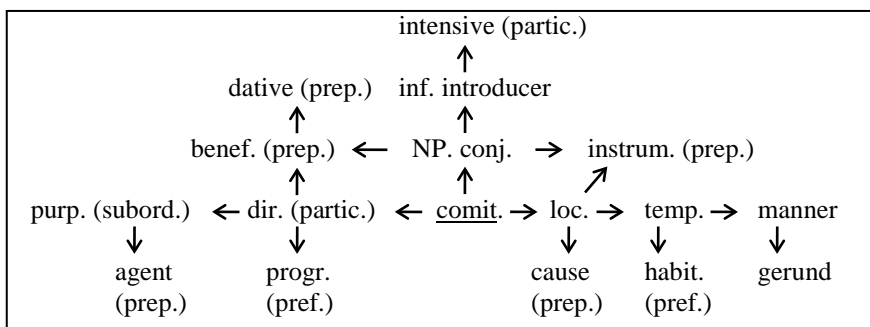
intensive (partic.)

dative (prep.) inf. introducer

benef. (prep.) NP. conj. instrum. (prep.)

purp. (subord.) dir. (partic.) comit. loc. temp. manner

agent (prep.) progr. (pref.) cause (prep.) habit. (pref.) gerund